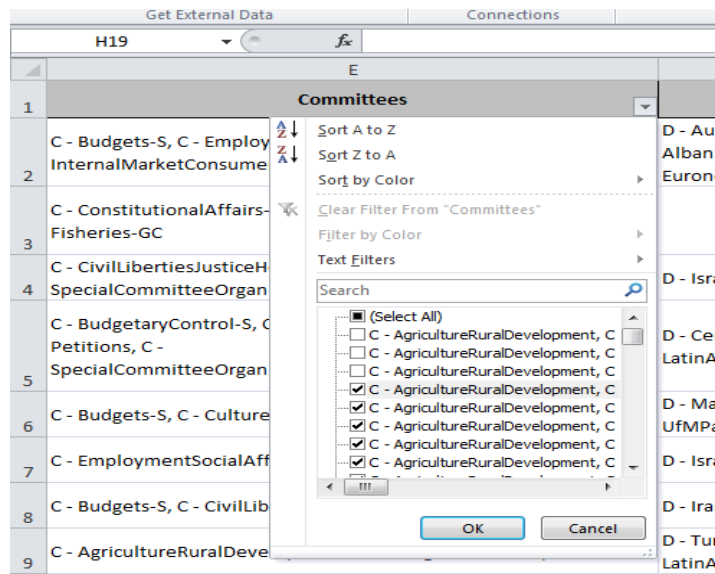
Get External Data | Connections

H19 | $f_x$

E

| | Committees | |
|---|---|---|
| 1 | Committees | |
| 2 | C - Budgets-S, C - Employ InternalMarketConsume | D - Au Alban Euron |
| 3 | C - ConstitutionalAffairs- Fisheries-GC | |
| 4 | C - CivilLibertiesJusticeH SpecialCommitteeOrgan | D - Isr |
| 5 | C - BudgetaryControl-S, C Petitions, C - SpecialCommitteeOrgan | D - Ce LatinA |
| 6 | C - Budgets-S, C - Culture | D - Ma UfMPa |
| 7 | C - EmploymentSocialAff | D - Isr |
| 8 | C - Budgets-S, C - CivilLib | D - Ira |
| 9 | C - AgricultureRuralDeve | D - Tu LatinA |

Sort A to Z
Sort Z to A
Sort by Color
Clear Filter From "Committees"
Filter by Color
Text Filters
Search
(Select All)
C - AgricultureRuralDevelopment, C
C - AgricultureRuralDevelopment, C
C - AgricultureRuralDevelopment, C
C - AgricultureRuralDevelopment, C
C - AgricultureRuralDevelopment, C
C - AgricultureRuralDevelopment, C
C - AgricultureRuralDevelopment, C
C - AgricultureRuralDevelopment, C
OK
Cancel